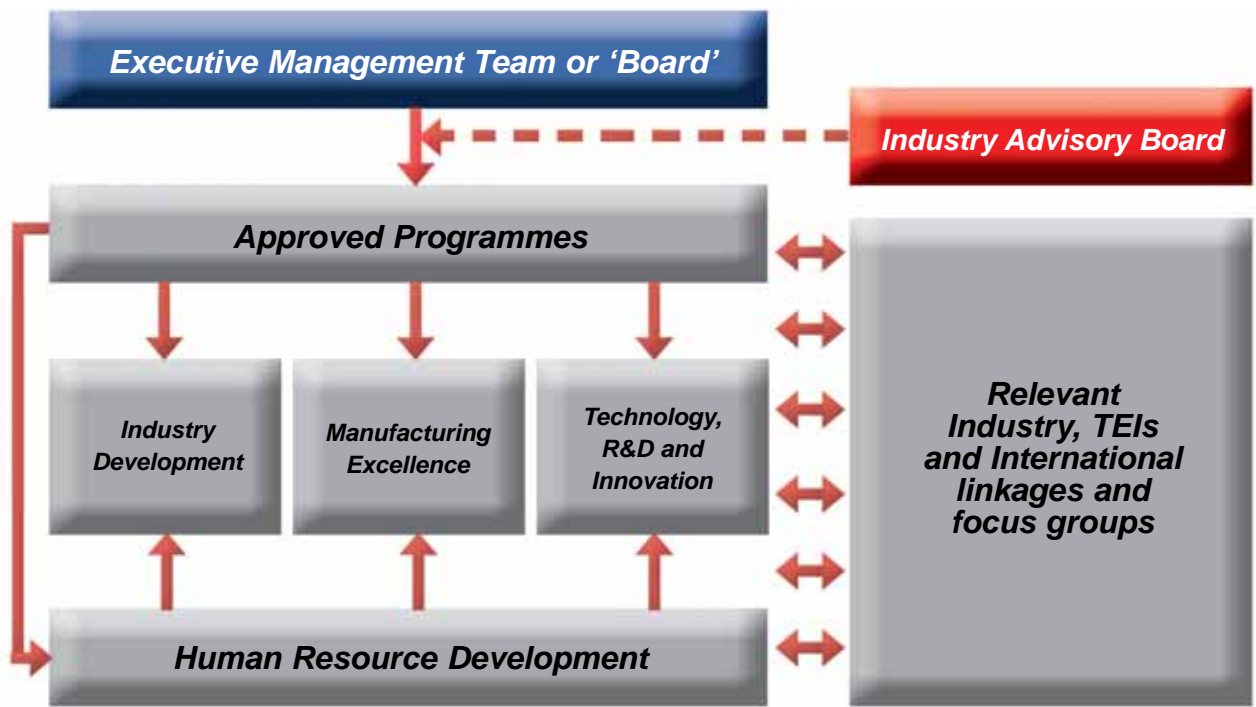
Executive Management Team or 'Board'

Industry Advisory Board

Approved Programmes

Industry Development

Manufacturing Excellence

Technology, R&D and Innovation

Relevant Industry, TEIs and International linkages and focus groups

Human Resource Development